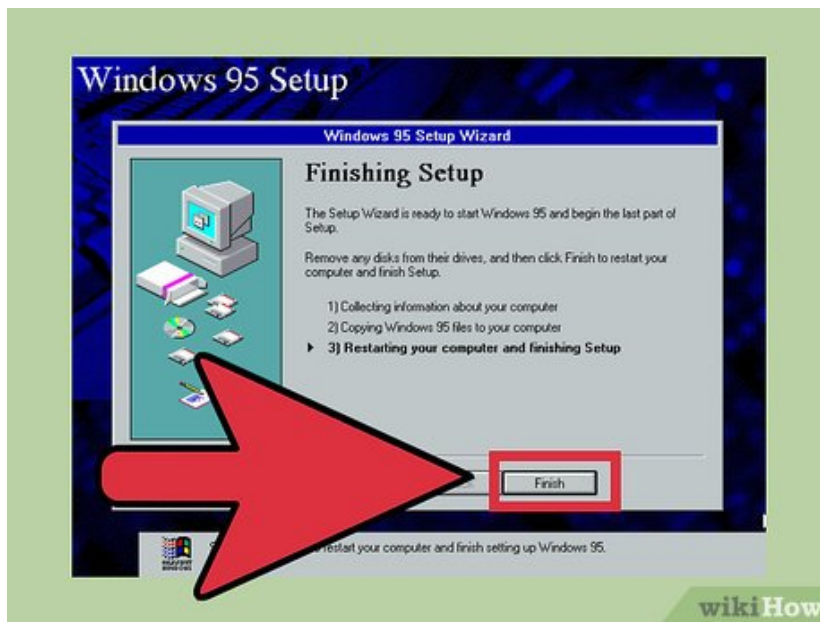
Windows 95 Setup

Windows 95 Setup Wizard

Finishing Setup

The Setup Wizard is ready to start Windows 95 and begin the last part of Setup.

Remove any disks from their drives, and then click Finish to restart your computer and finish Setup.

1) Collecting information about your computer

2) Copying Windows 95 files to your computer

3) Restarting your computer and finishing Setup

Finish

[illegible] restart your computer and finish setting up Windows 95.

wikiHow